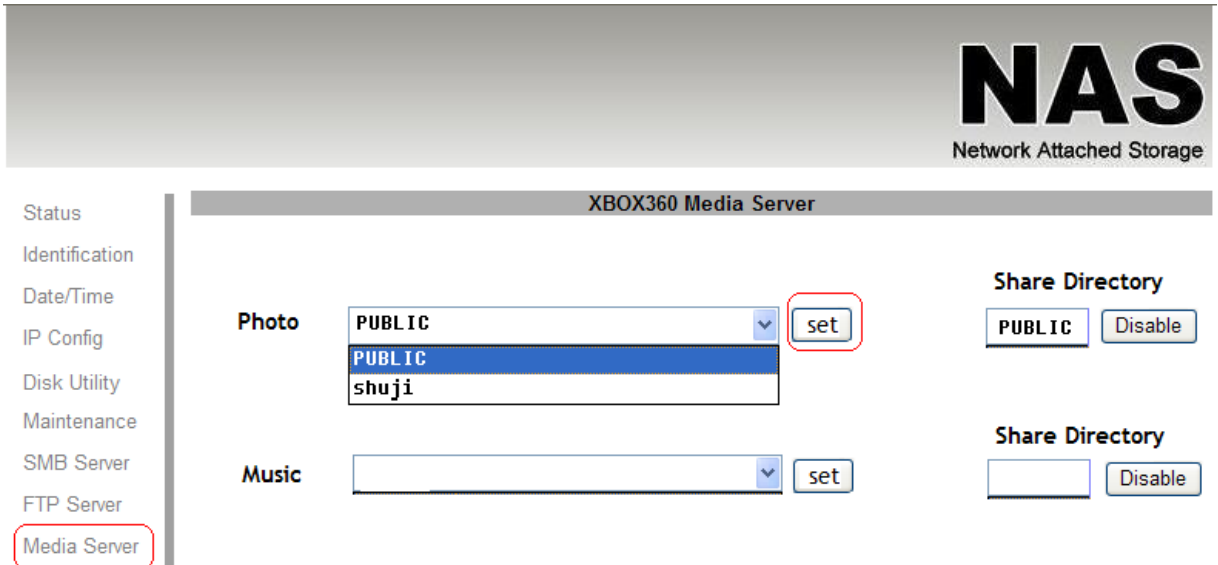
NAS
Network Attached Storage

Status
Identification
Date/Time
IP Config
Disk Utility
Maintenance
SMB Server
FTP Server
Media Server

XBOX360 Media Server

Photo PUBLIC set
PUBLIC
shuji

Share Directory
PUBLIC Disable

Music set

Share Directory
Disable